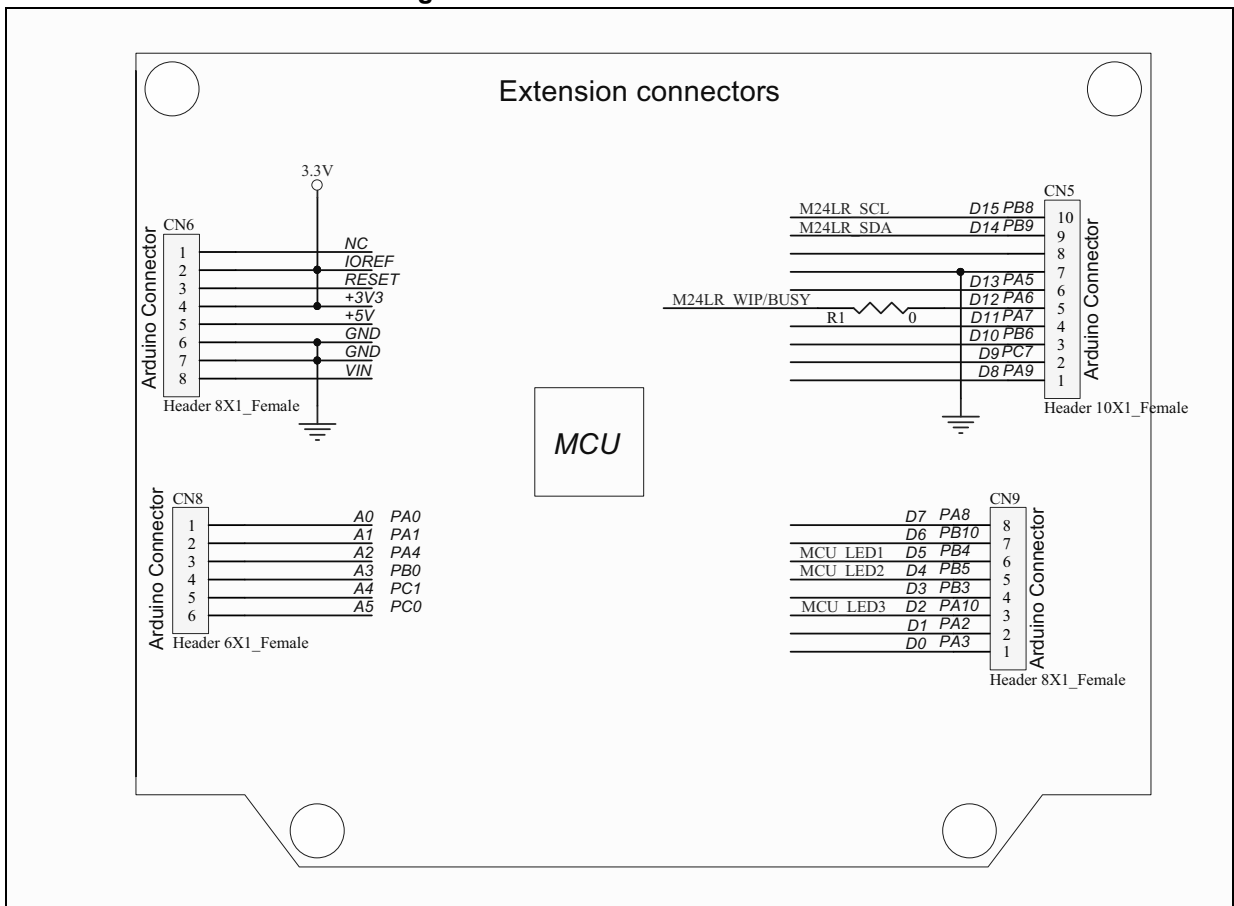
Extension connectors

3.3V

CN6
Arduino Connector
1
2
3
4
5
6
7
8
NC
IOREF
RESET
+3V3
+5V
GND
GND
VIN
Header 8X1_Female

CN5
M24LR_SCL
M24LR_SDA
D15 PB8
D14 PB9
D13 PA5
M24LR_WIP/BUSY
D12 PA6
R1
0
D11 PA7
D10 PB6
D9 PC7
D8 PA9
10
9
8
7
6
5
4
3
2
1
Arduino Connector
Header 10X1_Female

MCU

CN8
Arduino Connector
1
2
3
4
5
6
A0 PA0
A1 PA1
A2 PA4
A3 PB0
A4 PC1
A5 PC0
Header 6X1_Female

CN9
D7 PA8
D6 PB10
MCU_LED1 D5 PB4
MCU_LED2 D4 PB5
D3 PB3
MCU_LED3 D2 PA10
D1 PA2
D0 PA3
8
7
6
5
4
3
2
1
Arduino Connector
Header 8X1_Female